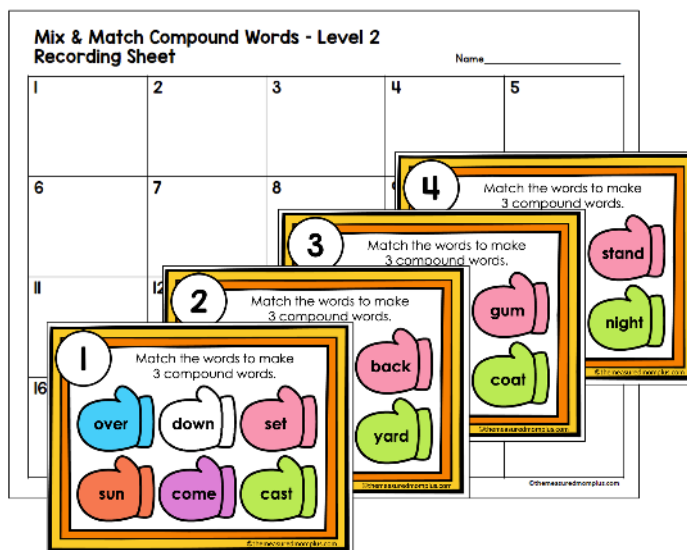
Mix & Match Compound Words - Level 2
Recording Sheet

Name\_\_\_\_\_\_\_\_\_\_\_\_\_\_\_\_\_\_\_\_

| 1 | 2 | 3 | 4 | 5 |
|---|---|---|---|---|
| 6 | 7 | 8 | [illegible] | |
| 11 | 12 | | | |
| 16 | | | | |

©themeasuredmomplus.com

4
Match the words to make 3 compound words.
stand
night
©themeasuredmomplus.com

3
Match the words to make 3 compound words.
gum
coat
©themeasuredmomplus.com

2
Match the words to make 3 compound words.
back
yard
©themeasuredmomplus.com

1
Match the words to make 3 compound words.
over
down
set
sun
come
cast
©themeasuredmomplus.com